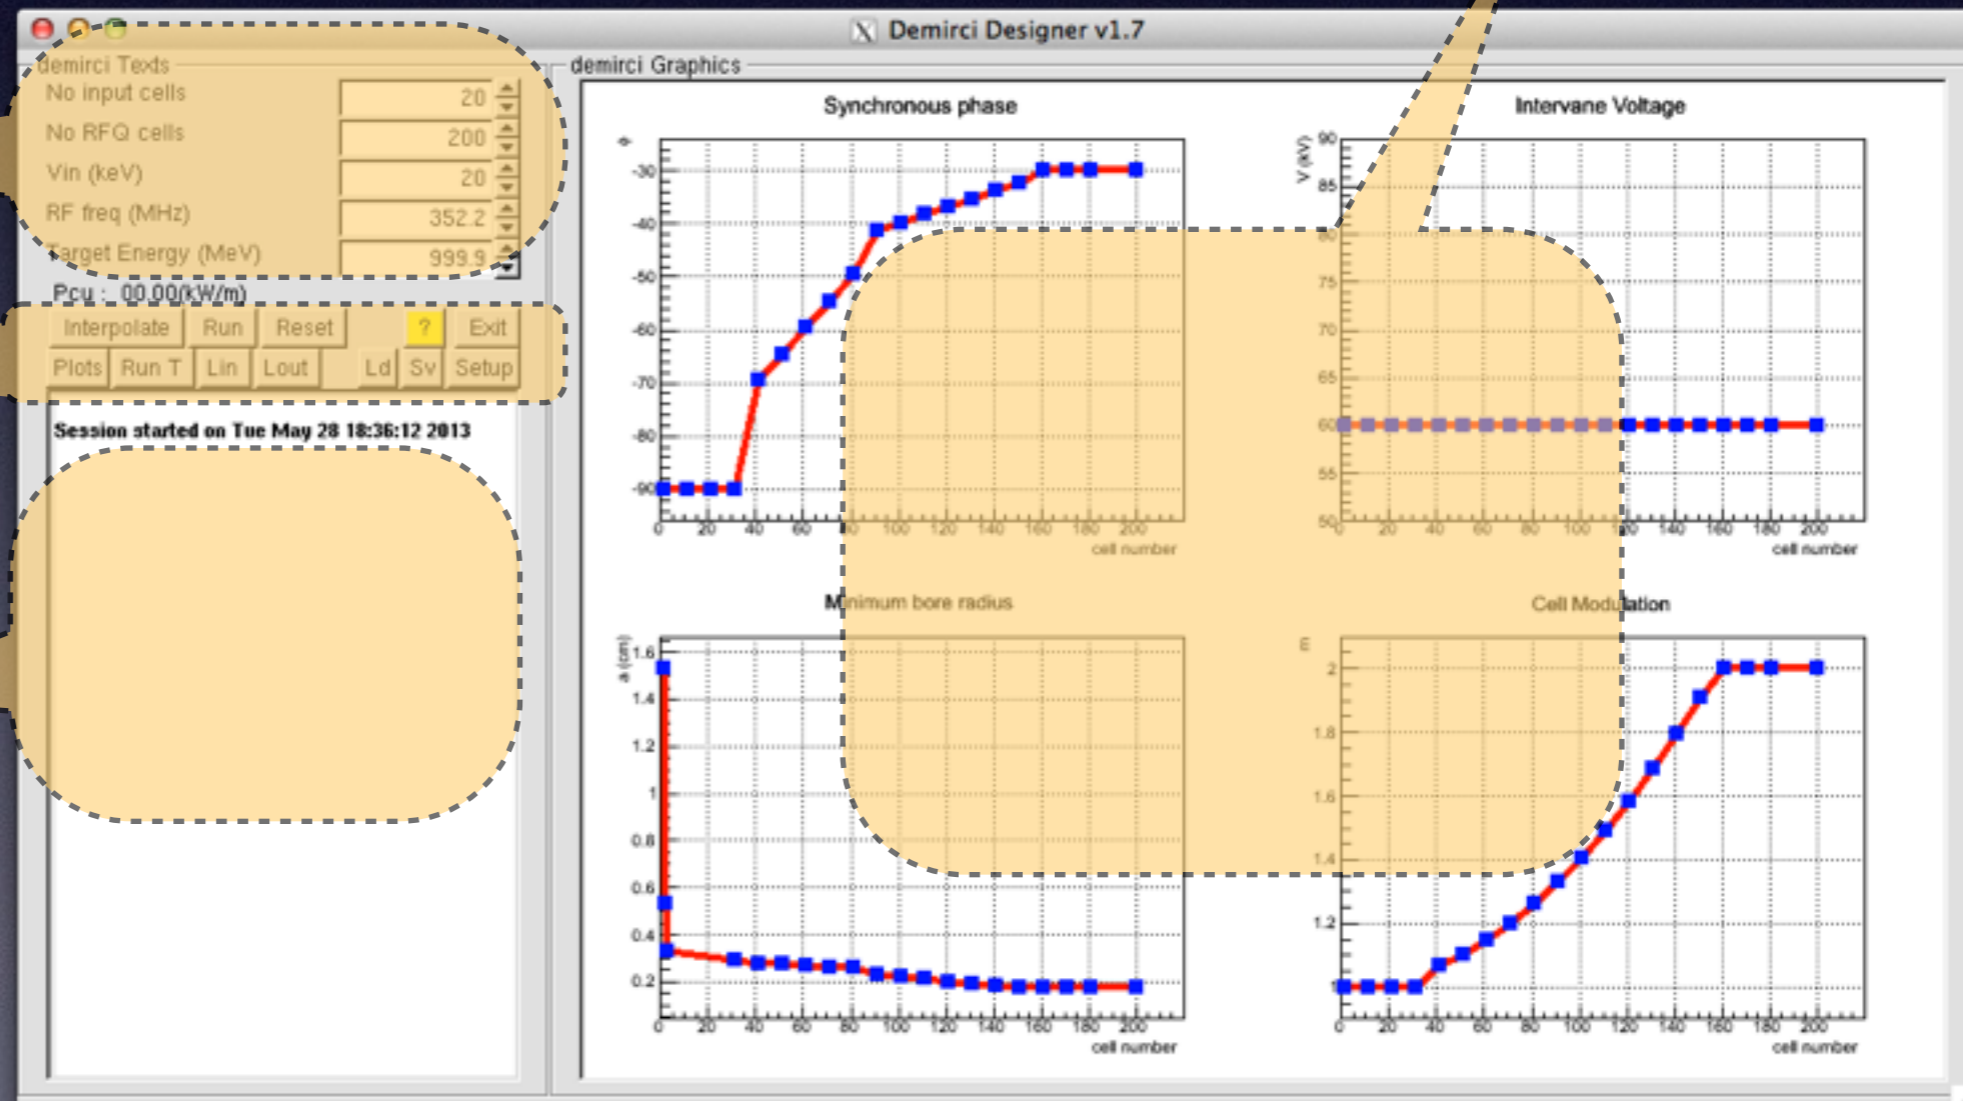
Demirci Designer v1.7

demirci Texts
No input cells 20
No RFQ cells 200
Vin (keV) 20
RF freq (MHz) 352.2
Target Energy (MeV) 999.9
Pcu : 00.00(kW/m)

Interpolate Run Reset ? Exit
Plots Run T Lin Lout Ld Sv Setup

Session started on Tue May 28 18:36:12 2013

demirci Graphics

Synchronous phase
φ
-30
-40
-50
-60
-70
-80
-90
0 20 40 60 80 100 120 140 160 180 200
cell number

Intervane Voltage
V (kV)
90
85
80
75
70
65
60
55
50
0 20 40 60 80 100 120 140 160 180 200
cell number

Minimum bore radius
a (cm)
1.6
1.4
1.2
1
0.8
0.6
0.4
0.2
0 20 40 60 80 100 120 140 160 180 200
cell number

Cell Modulation
m
2
1.8
1.6
1.4
1.2
1
0 20 40 60 80 100 120 140 160 180 200
cell number